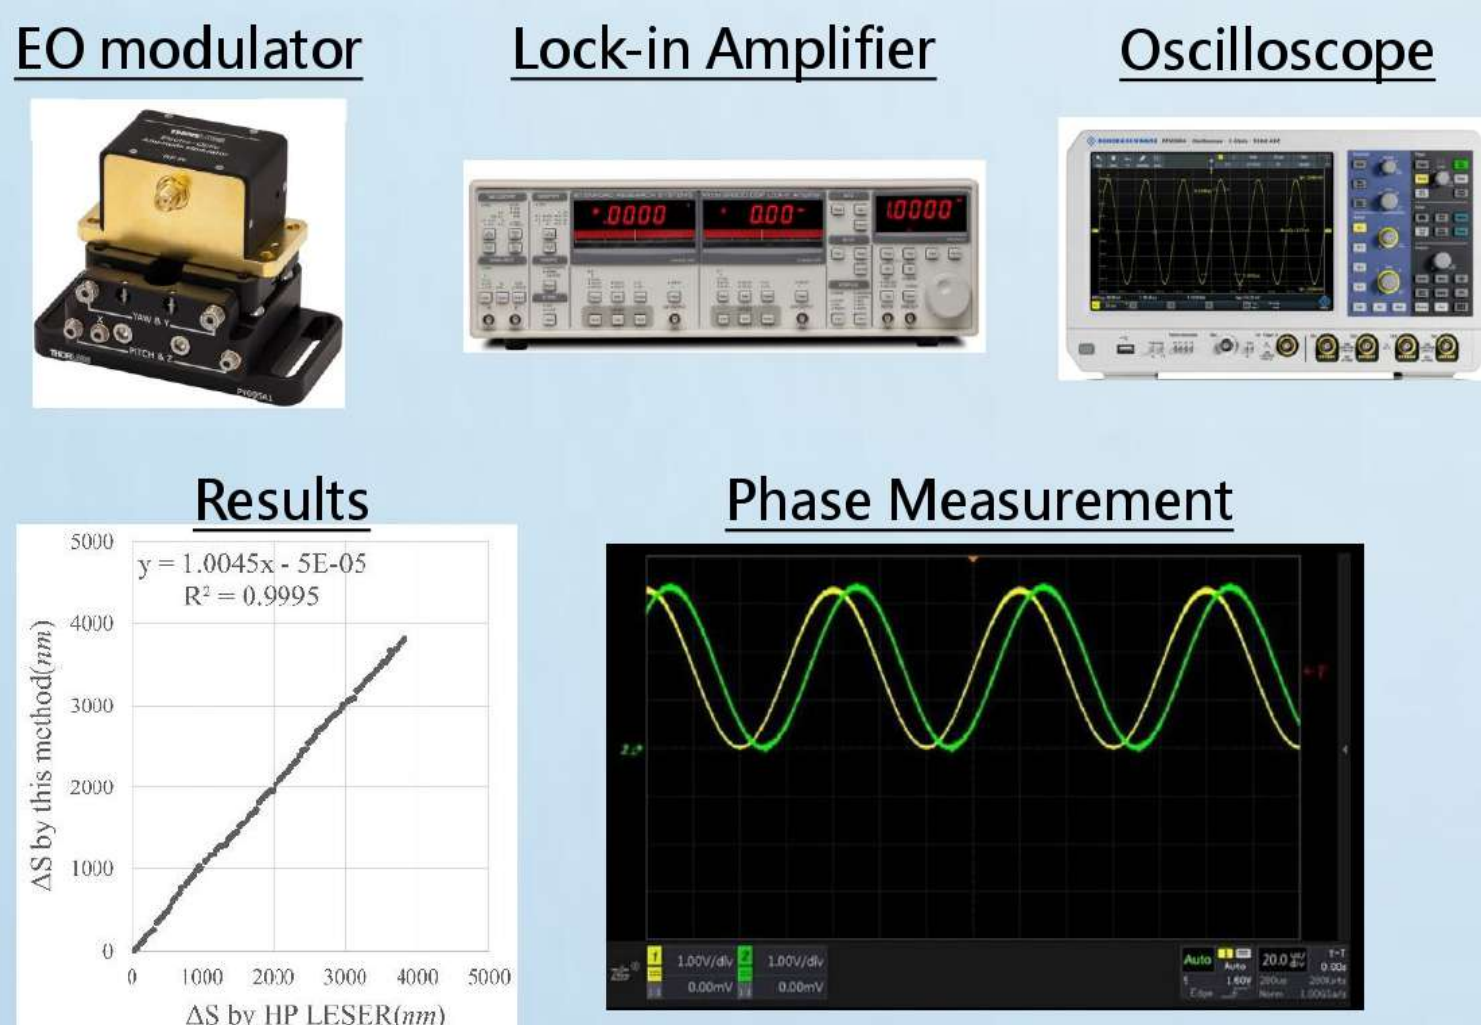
EO modulator

Lock-in Amplifier

Oscilloscope

.0000

0.00

1.0000

Results

$y = 1.0045x - 5E-05$
$R^2 = 0.9995$

5000
4000
3000
2000
1000
0

0 1000 2000 3000 4000 5000

ΔS by this method($nm$)

ΔS by HP LESER($nm$)

Phase Measurement

1.00V/div
0.00mV

1.00V/div
0.00mV

Auto

20.0

0.00s